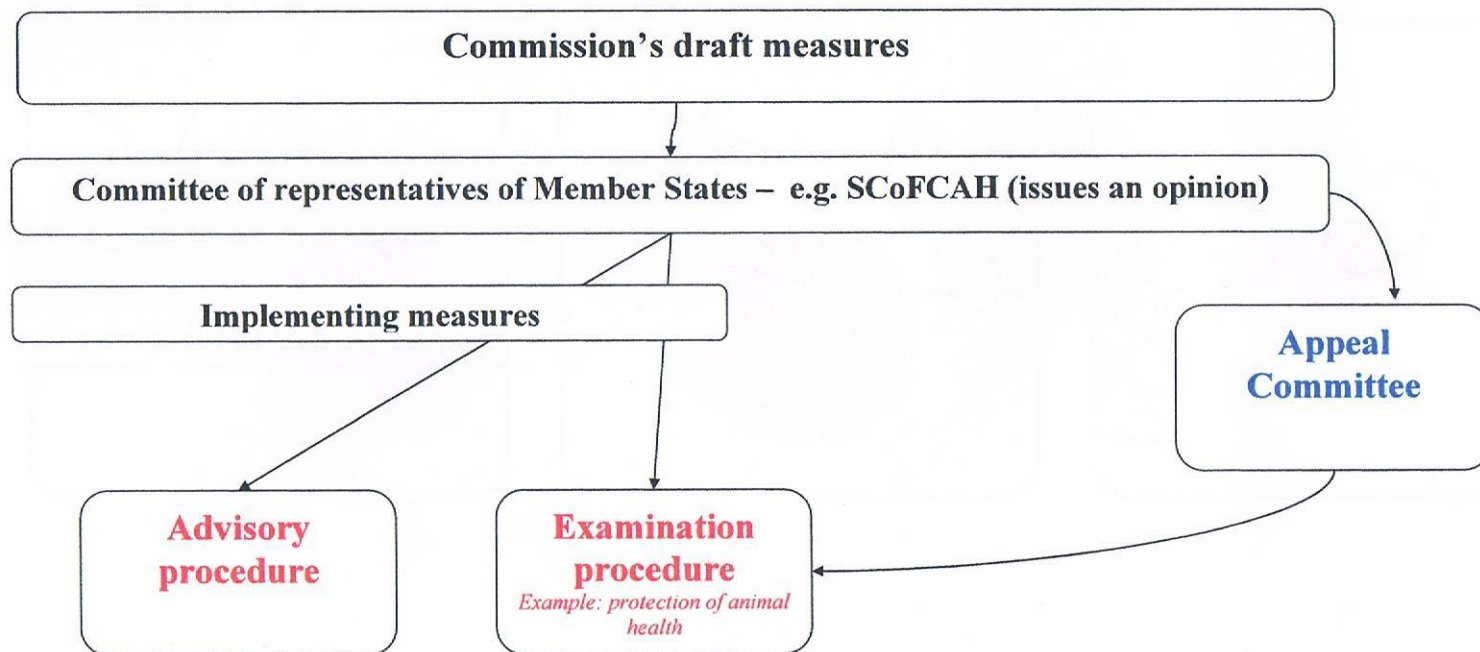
Commission's draft measures

Committee of representatives of Member States – e.g. SCoFCAH (issues an opinion)

Implementing measures

Appeal Committee

Advisory procedure

Examination procedure

Example: protection of animal health